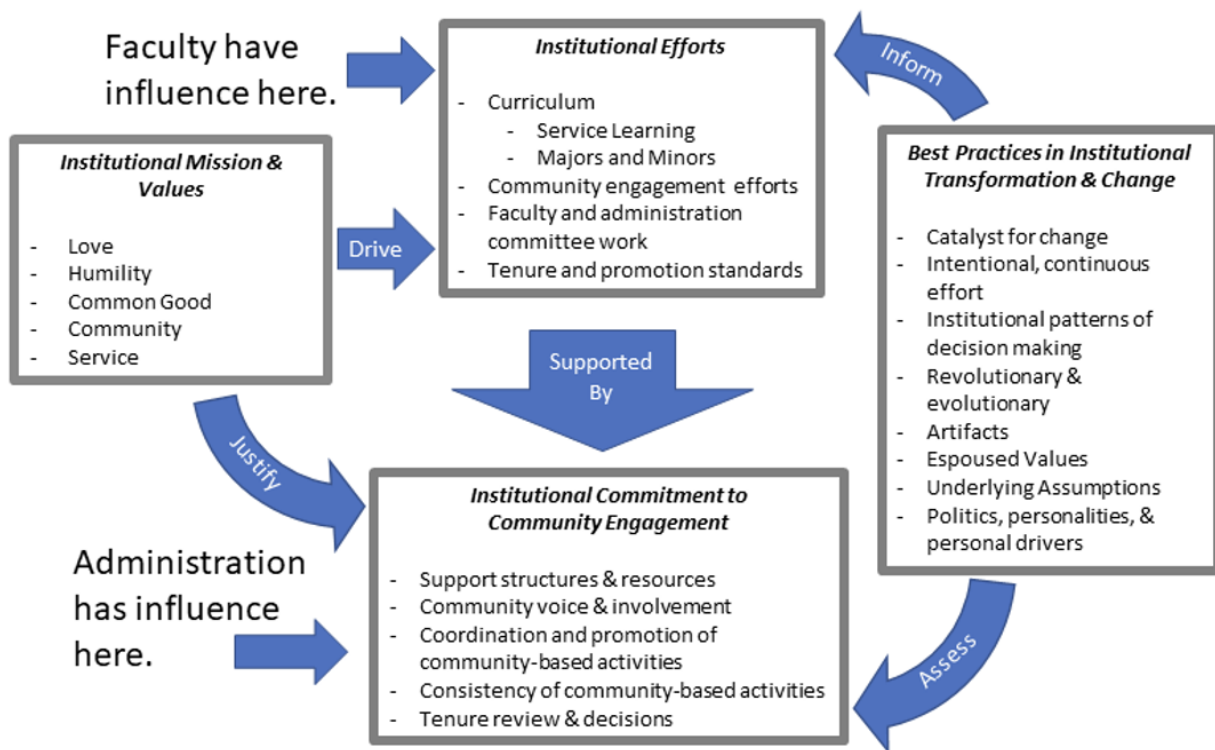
Faculty have influence here.

Institutional Efforts

- Curriculum
  - Service Learning
  - Majors and Minors
- Community engagement efforts
- Faculty and administration committee work
- Tenure and promotion standards

Inform

Institutional Mission & Values

- Love
- Humility
- Common Good
- Community
- Service

Drive

Best Practices in Institutional Transformation & Change

- Catalyst for change
- Intentional, continuous effort
- Institutional patterns of decision making
- Revolutionary & evolutionary
- Artifacts
- Espoused Values
- Underlying Assumptions
- Politics, personalities, & personal drivers

Supported By

Justify

Institutional Commitment to Community Engagement

- Support structures & resources
- Community voice & involvement
- Coordination and promotion of community-based activities
- Consistency of community-based activities
- Tenure review & decisions

Administration has influence here.

Assess